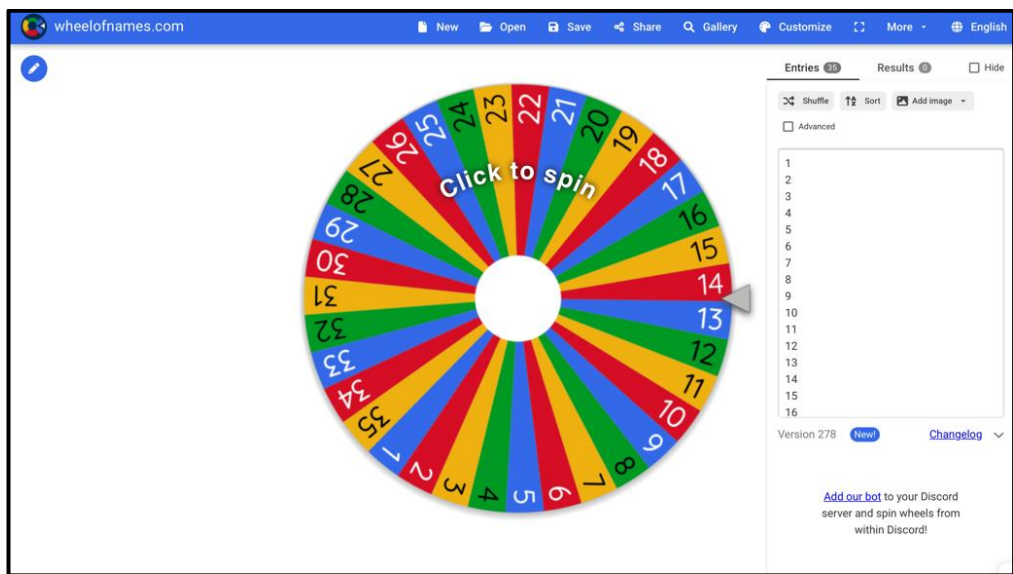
wheelofnames.com New Open Save Share Gallery Customize More English

Click to spin

22 21 20 19 18 17 16 15 14 13 12 11 10 9 8 7 6 5 4 3 2 1 35 34 33 32 31 30 29 28 27 26 25 24 23

Entries 35 Results 0 Hide

Shuffle Sort Add image

Advanced

1
2
3
4
5
6
7
8
9
10
11
12
13
14
15
16

Version 278 New! Changelog

Add our bot to your Discord server and spin wheels from within Discord!